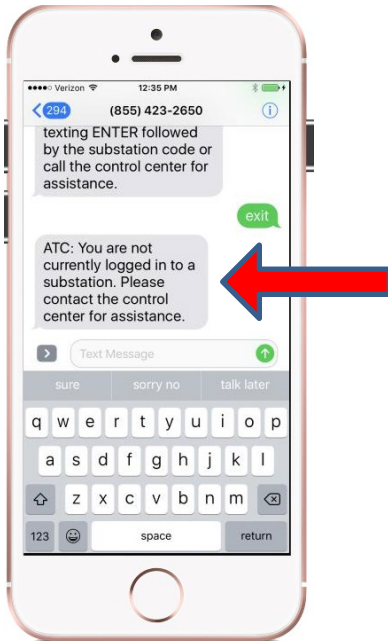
●●●●○ Verizon
12:35 PM
294
(855) 423-2650
i

texting ENTER followed by the substation code or call the control center for assistance.

exit

ATC: You are not currently logged in to a substation. Please contact the control center for assistance.

Text Message

sure
sorry no
talk later

q w e r t y u i o p
a s d f g h j k l
z x c v b n m
123
space
return